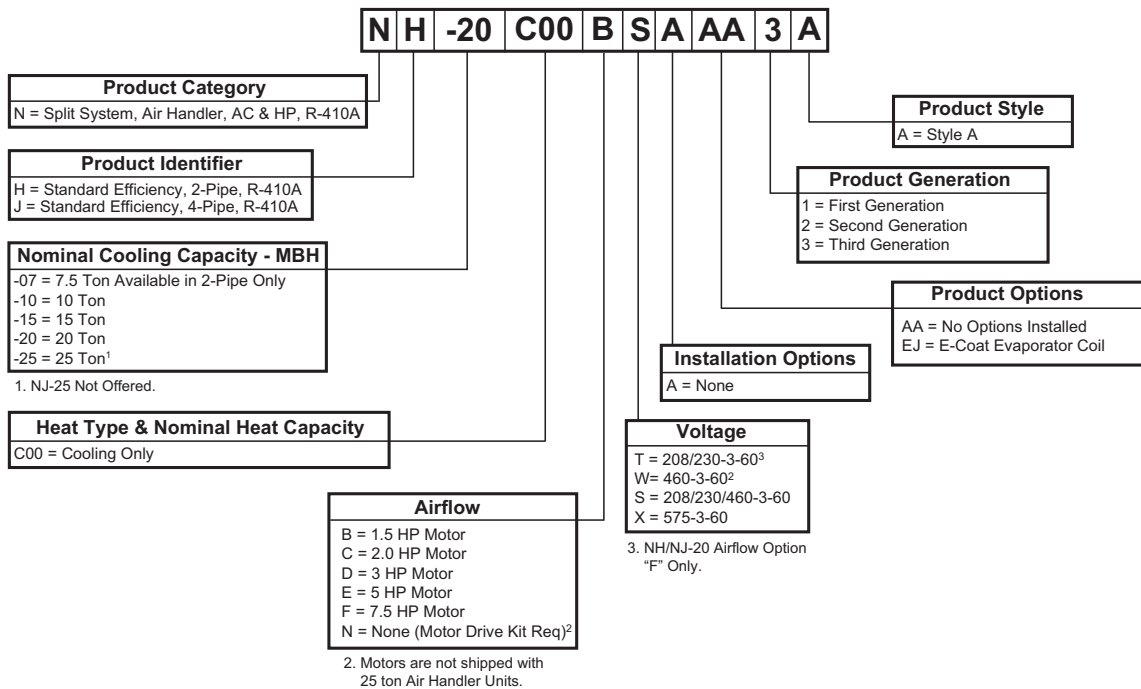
N H -20 C00 B S A AA 3 A

Product Category
N = Split System, Air Handler, AC & HP, R-410A

Product Identifier
H = Standard Efficiency, 2-Pipe, R-410A
J = Standard Efficiency, 4-Pipe, R-410A

Nominal Cooling Capacity - MBH
-07 = 7.5 Ton Available in 2-Pipe Only
-10 = 10 Ton
-15 = 15 Ton
-20 = 20 Ton
-25 = 25 Ton$^1$

1. NJ-25 Not Offered.

Heat Type & Nominal Heat Capacity
C00 = Cooling Only

Airflow
B = 1.5 HP Motor
C = 2.0 HP Motor
D = 3 HP Motor
E = 5 HP Motor
F = 7.5 HP Motor
N = None (Motor Drive Kit Req)$^2$

2. Motors are not shipped with 25 ton Air Handler Units.

Product Style
A = Style A

Product Generation
1 = First Generation
2 = Second Generation
3 = Third Generation

Product Options
AA = No Options Installed
EJ = E-Coat Evaporator Coil

Installation Options
A = None

Voltage
T = 208/230-3-60$^3$
W= 460-3-60$^2$
S = 208/230/460-3-60
X = 575-3-60

3. NH/NJ-20 Airflow Option "F" Only.